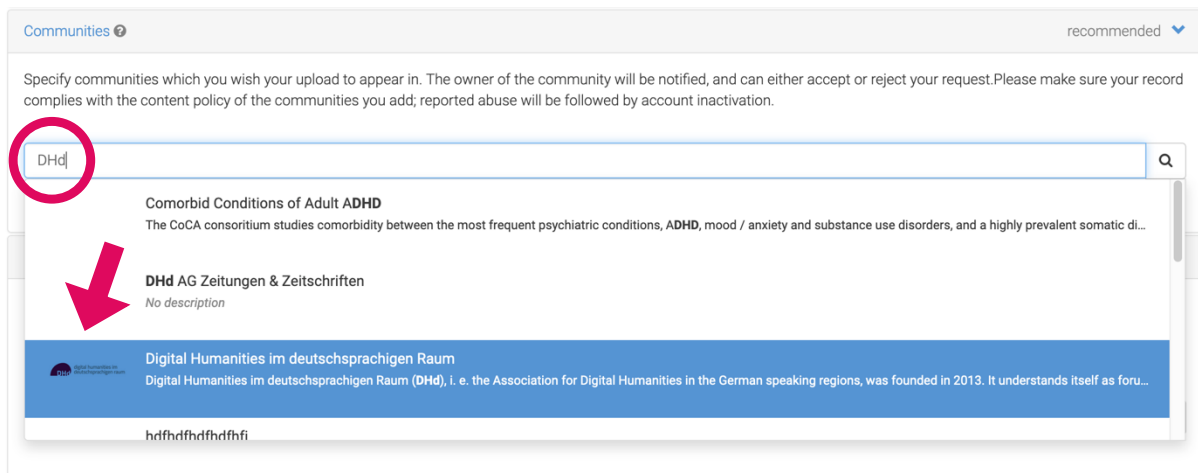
Communities

recommended

Specify communities which you wish your upload to appear in. The owner of the community will be notified, and can either accept or reject your request.Please make sure your record complies with the content policy of the communities you add; reported abuse will be followed by account inactivation.

DHd

Comorbid Conditions of Adult ADHD
The CoCA consoritium studies comorbidity between the most frequent psychiatric conditions, ADHD, mood / anxiety and substance use disorders, and a highly prevalent somatic di...

DHd AG Zeitungen & Zeitschriften
No description

DHd digital humanities im deutschsprachigen raum

Digital Humanities im deutschsprachigen Raum
Digital Humanities im deutschsprachigen Raum (DHd), i. e. the Association for Digital Humanities in the German speaking regions, was founded in 2013. It understands itself as foru...

hdfhdfhdfhdfhfi